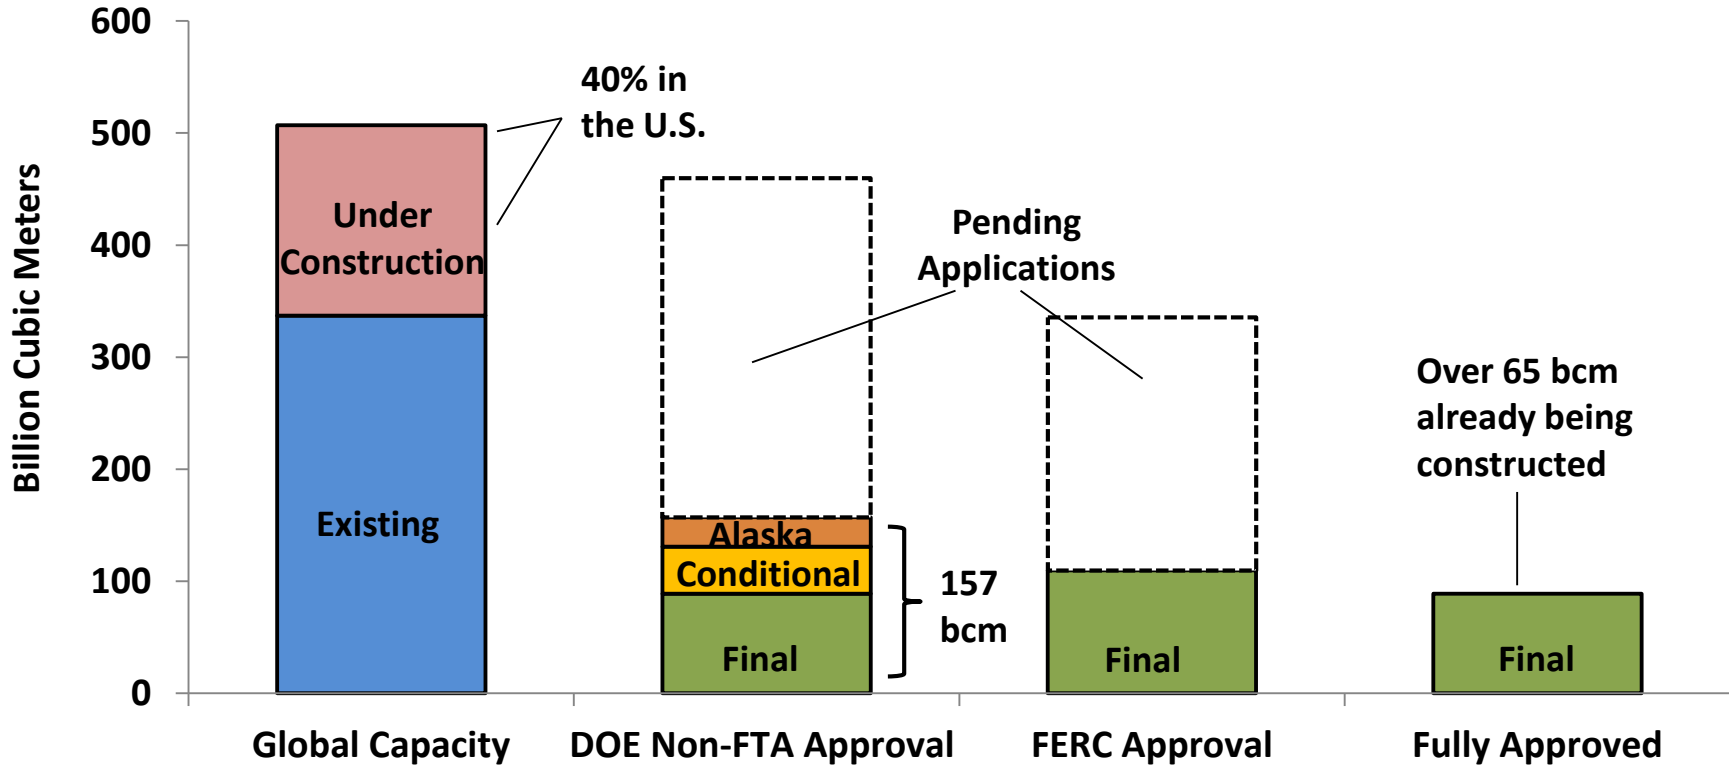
600
500
400
300
200
100
0

Billion Cubic Meters

40% in the U.S.

Under Construction

Existing

Pending Applications

Alaska
Conditional
Final

157 bcm

Final

Over 65 bcm already being constructed

Final

Global Capacity
DOE Non-FTA Approval
FERC Approval
Fully Approved